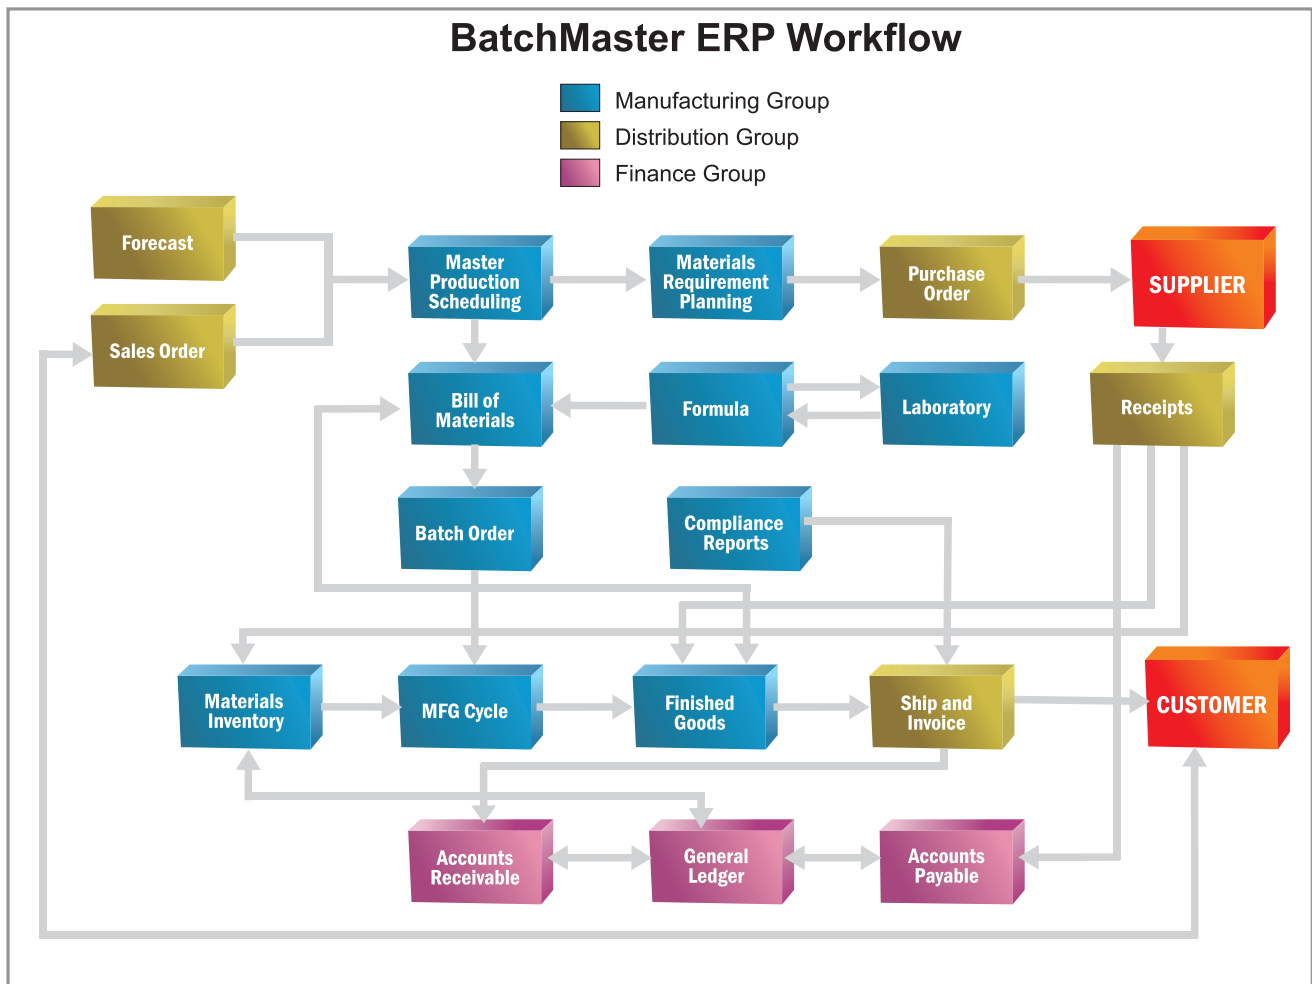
BatchMaster ERP Workflow

Manufacturing Group
Distribution Group
Finance Group

Forecast

Sales Order

Master Production Scheduling

Materials Requirement Planning

Purchase Order

SUPPLIER

Bill of Materials

Formula

Laboratory

Receipts

Batch Order

Compliance Reports

Materials Inventory

MFG Cycle

Finished Goods

Ship and Invoice

CUSTOMER

Accounts Receivable

General Ledger

Accounts Payable